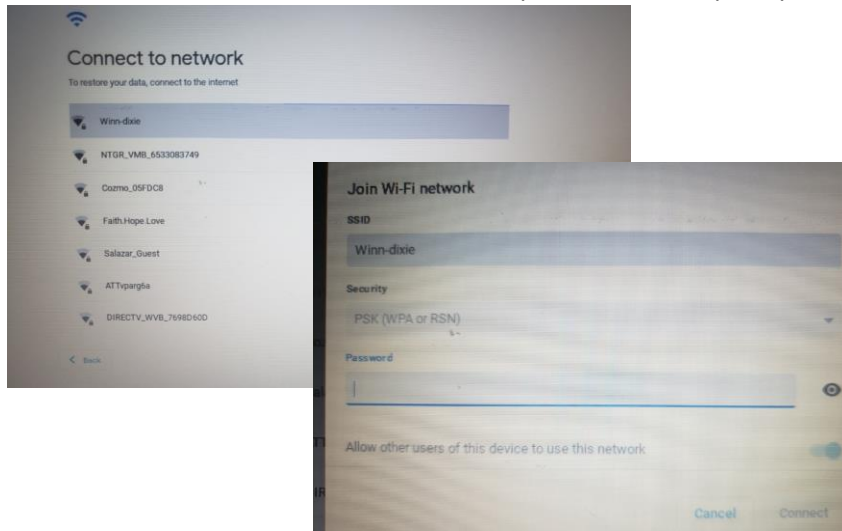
Connect to network

To restore your data, connect to the internet

Winn-dixie

NTGR_VMB_6533083749

Cozmo_05FDC8

Faith.Hope.Love

Salazar_Guest

ATTvparg6a

DIRECTV_WVB_7698D60D

< Back

Join Wi-Fi network

SSID

Winn-dixie

Security

PSK (WPA or RSN)

Password

Allow other users of this device to use this network

Cancel

Connect